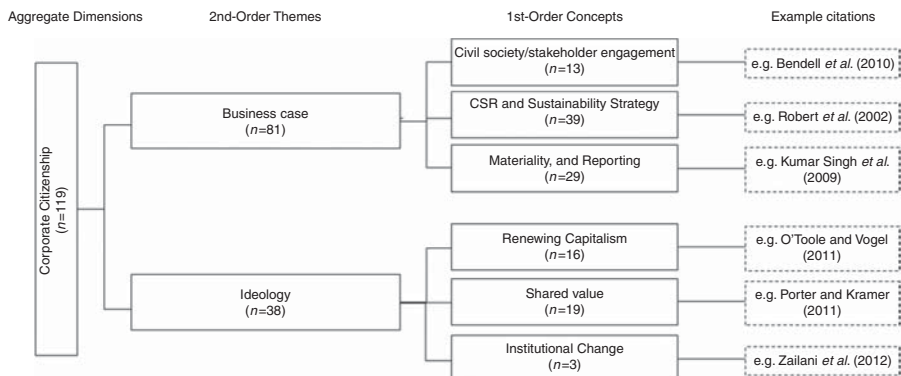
Aggregate Dimensions

2nd-Order Themes

1st-Order Concepts

Example citations

Corporate Citizenship ($n$=119)

Business case ($n$=81)

Civil society/stakeholder engagement ($n$=13)

e.g. Bendell *et al.* (2010)

CSR and Sustainability Strategy ($n$=39)

e.g. Robert *et al.* (2002)

Materiality, and Reporting ($n$=29)

e.g. Kumar Singh *et al.* (2009)

Ideology ($n$=38)

Renewing Capitalism ($n$=16)

e.g. O'Toole and Vogel (2011)

Shared value ($n$=19)

e.g. Porter and Kramer (2011)

Institutional Change ($n$=3)

e.g. Zailani *et al.* (2012)